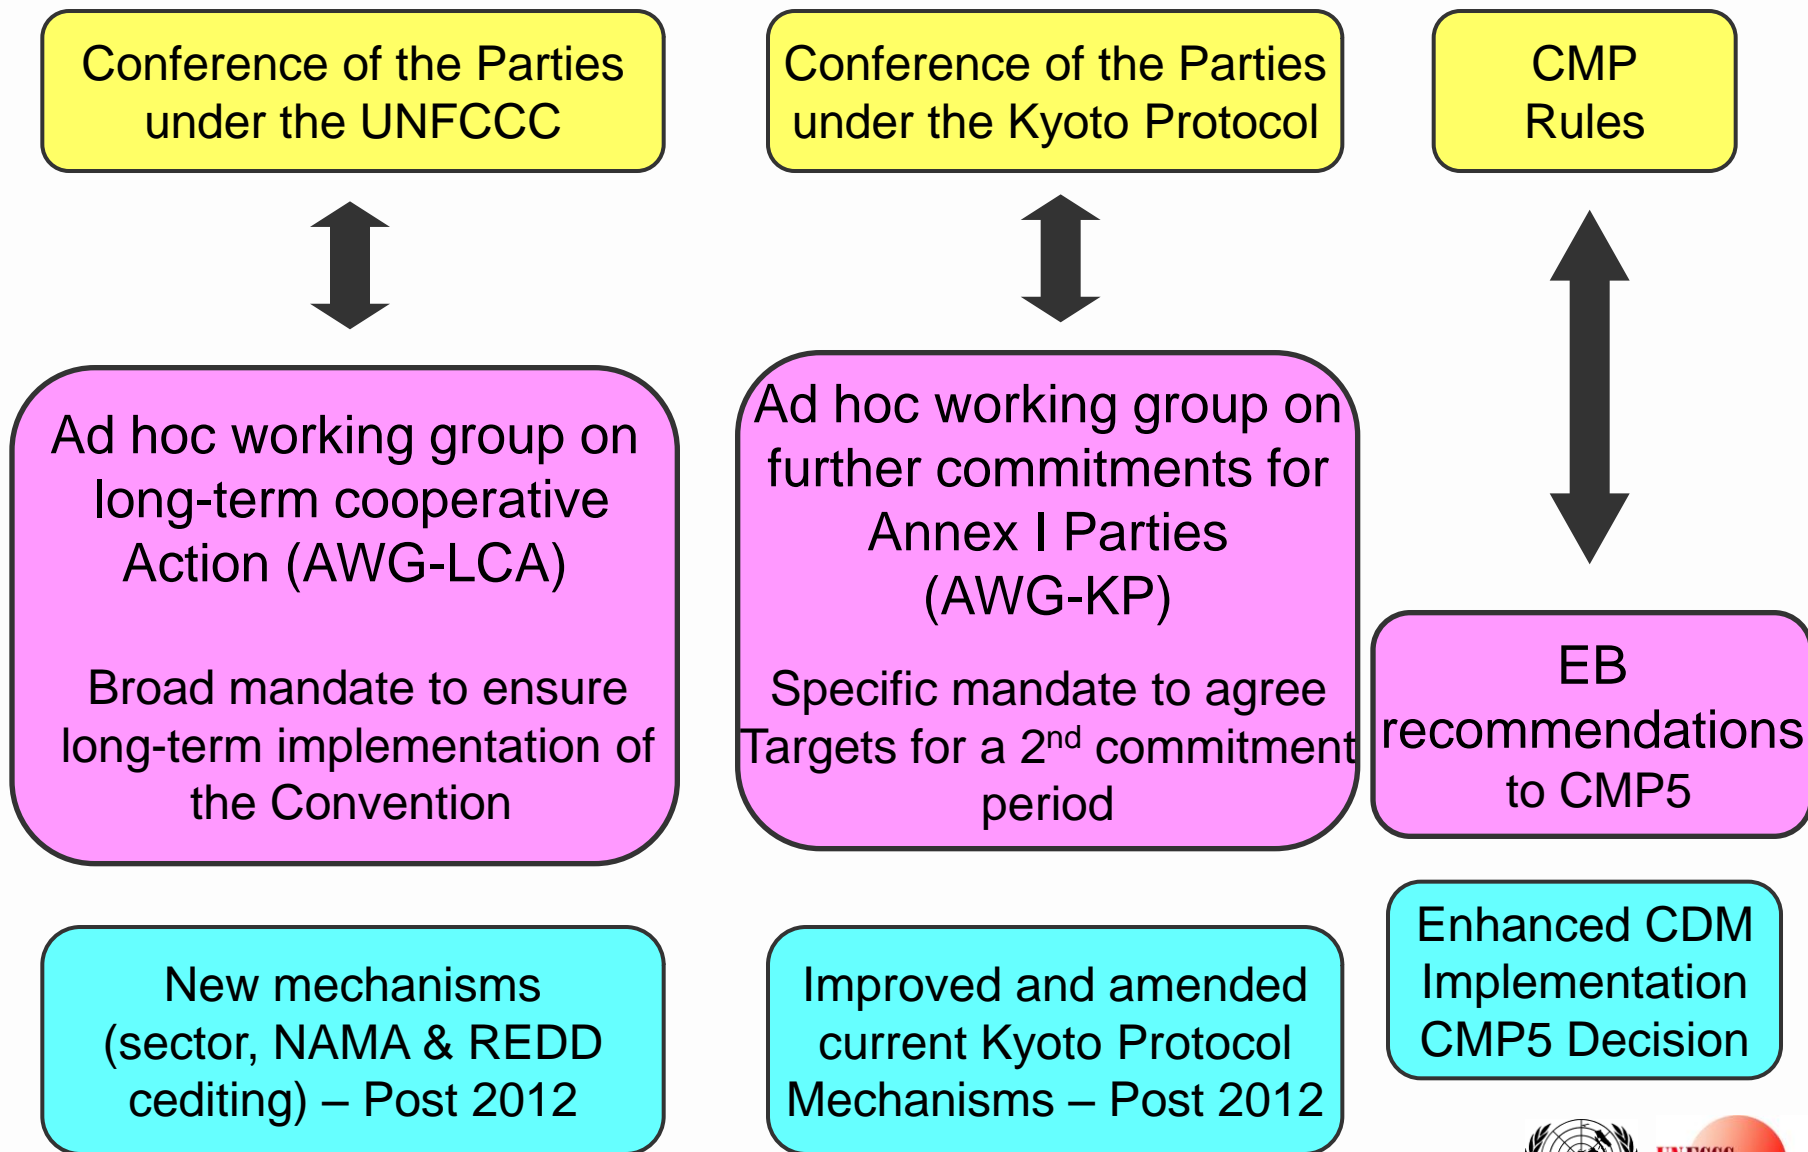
Conference of the Parties under the UNFCCC

Conference of the Parties under the Kyoto Protocol

CMP Rules

Ad hoc working group on long-term cooperative Action (AWG-LCA)

Broad mandate to ensure long-term implementation of the Convention

Ad hoc working group on further commitments for Annex I Parties (AWG-KP)

Specific mandate to agree Targets for a 2$^{nd}$ commitment period

EB recommendations to CMP5

New mechanisms (sector, NAMA & REDD cediting) – Post 2012

Improved and amended current Kyoto Protocol Mechanisms – Post 2012

Enhanced CDM Implementation CMP5 Decision

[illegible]